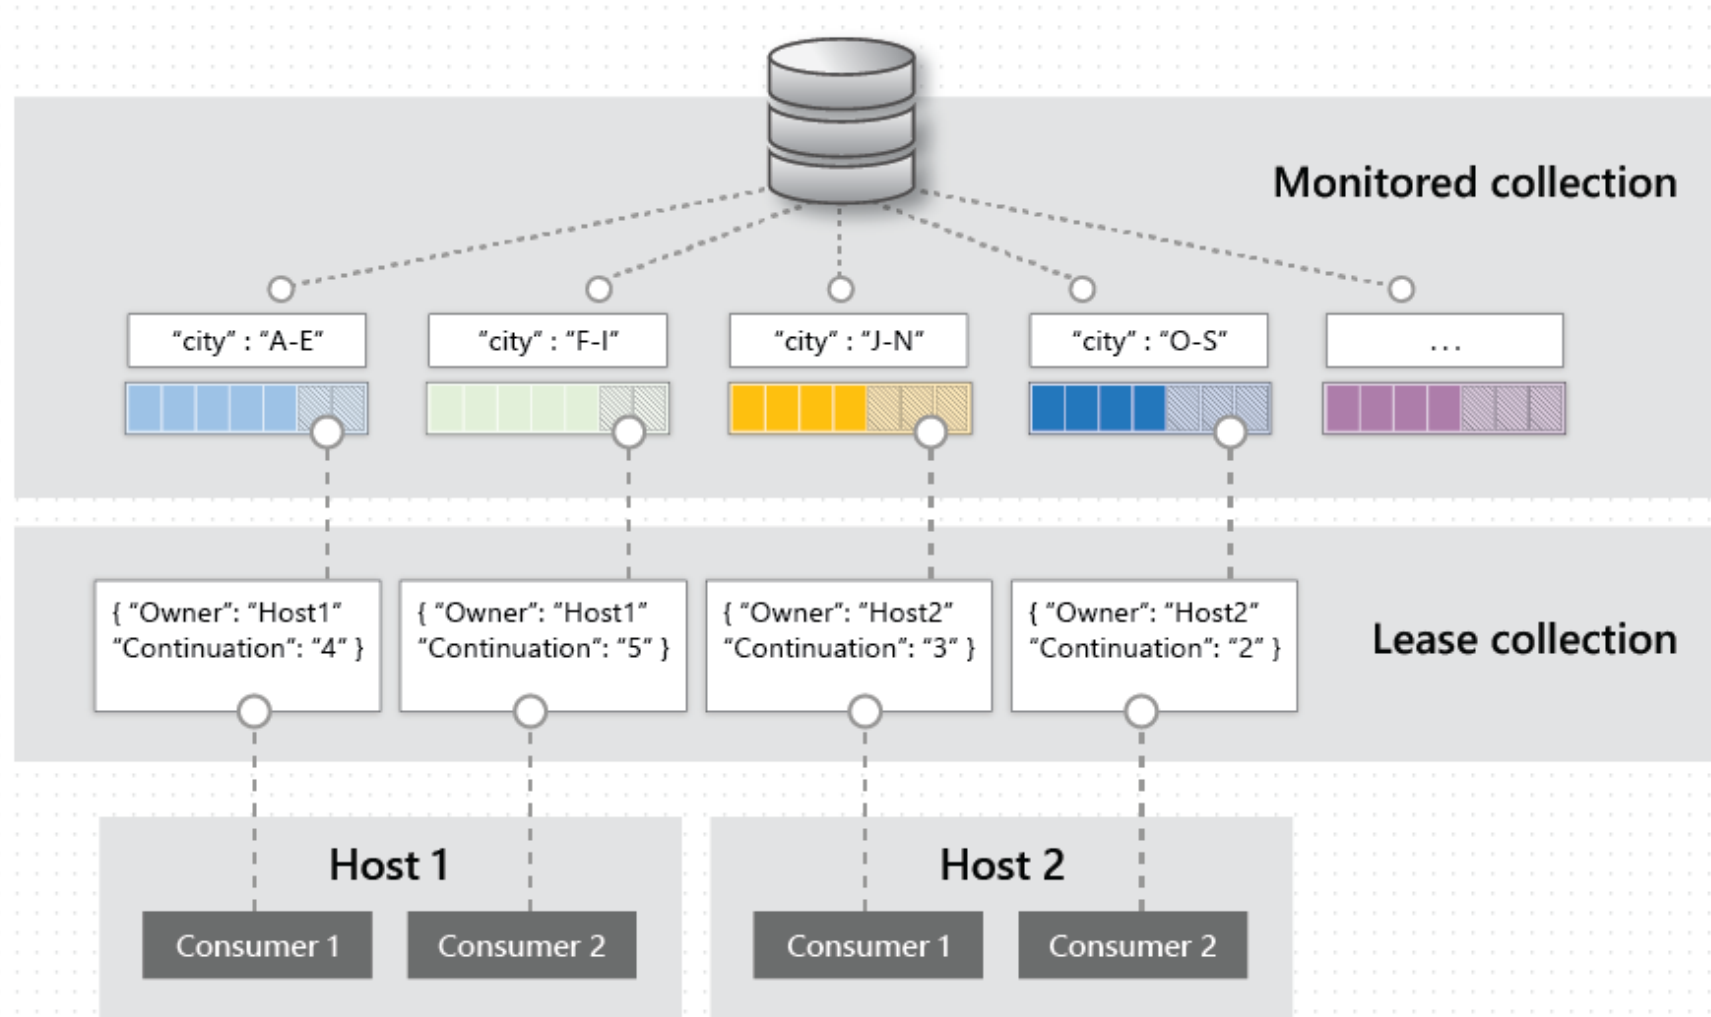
Monitored collection

"city" : "A-E"

"city" : "F-I"

"city" : "J-N"

"city" : "O-S"

...

{ "Owner": "Host1" "Continuation": "4" }

{ "Owner": "Host1" "Continuation": "5" }

{ "Owner": "Host2" "Continuation": "3" }

{ "Owner": "Host2" "Continuation": "2" }

Lease collection

Host 1

Consumer 1

Consumer 2

Host 2

Consumer 1

Consumer 2